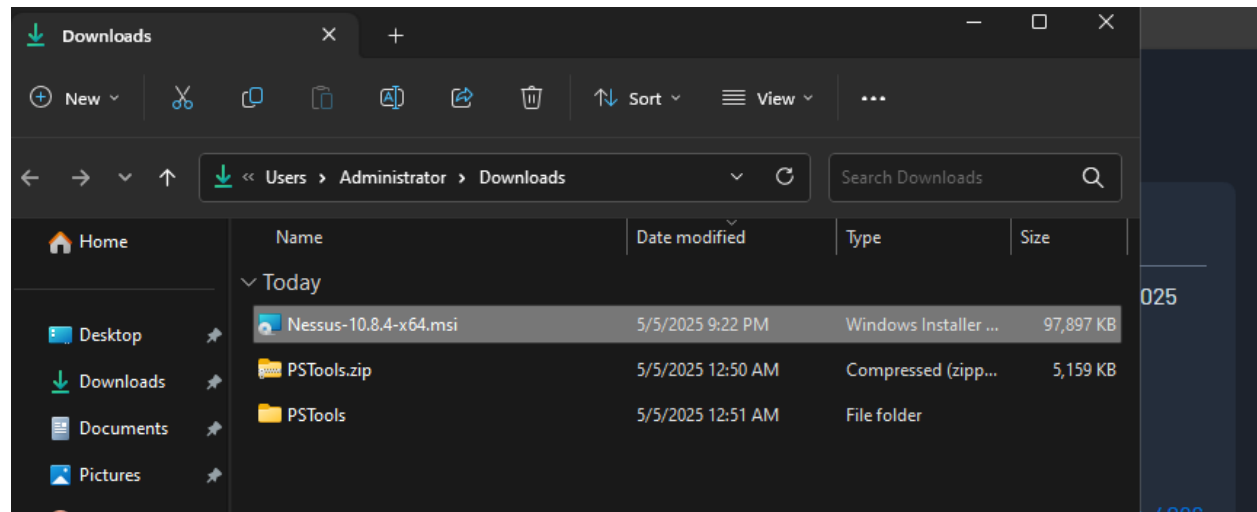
Downloads

New

Sort

View

...

« Users > Administrator > Downloads

Search Downloads

Home

Desktop

Downloads

Documents

Pictures

| Name | Date modified | Type | Size |
|---|---|---|---|
| Today | | | |
| Nessus-10.8.4-x64.msi | 5/5/2025 9:22 PM | Windows Installer ... | 97,897 KB |
| PSTools.zip | 5/5/2025 12:50 AM | Compressed (zipp... | 5,159 KB |
| PSTools | 5/5/2025 12:51 AM | File folder | |

025